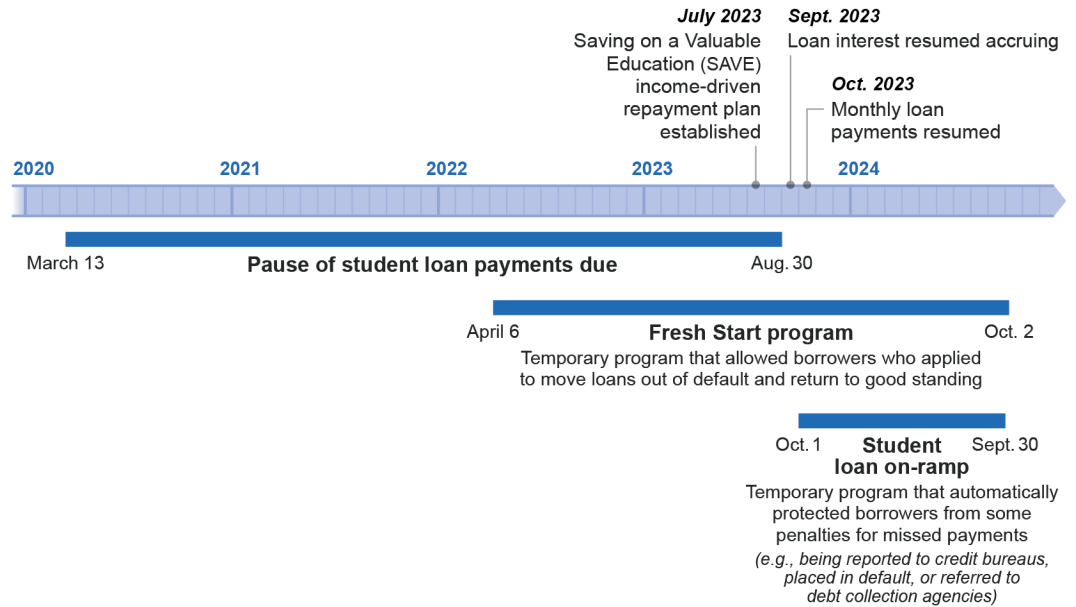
July 2023
Saving on a Valuable Education (SAVE) income-driven repayment plan established

Sept. 2023
Loan interest resumed accruing

Oct. 2023
Monthly loan payments resumed

2020 2021 2022 2023 2024

March 13
Pause of student loan payments due
Aug. 30

April 6
Fresh Start program
Oct. 2
Temporary program that allowed borrowers who applied to move loans out of default and return to good standing

Oct. 1
Student loan on-ramp
Sept. 30
Temporary program that automatically protected borrowers from some penalties for missed payments
(e.g., being reported to credit bureaus, placed in default, or referred to debt collection agencies)